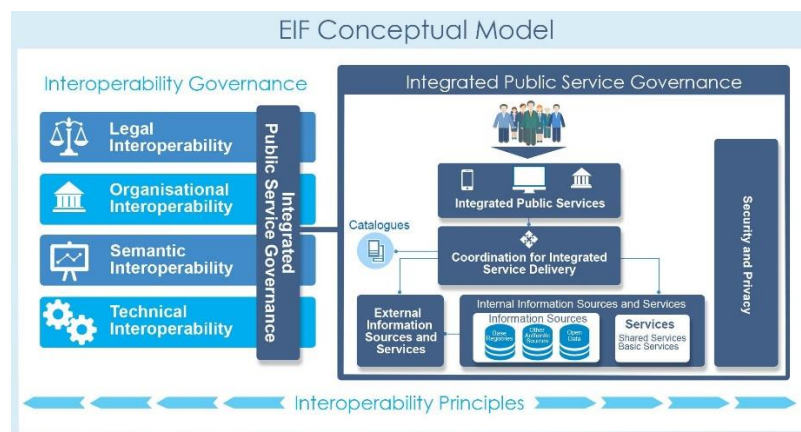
EIF Conceptual Model

Interoperability Governance

Legal Interoperability

Organisational Interoperability

Semantic Interoperability

Technical Interoperability

Integrated Public Service Governance

Integrated Public Service Governance

Integrated Public Services

Catalogues

Coordination for Integrated Service Delivery

Security and Privacy

External Information Sources and Services

Internal Information Sources and Services

Information Sources

Base Registries

Other Authentic Sources

Open Data

Services

Shared Services

Basic Services

Interoperability Principles